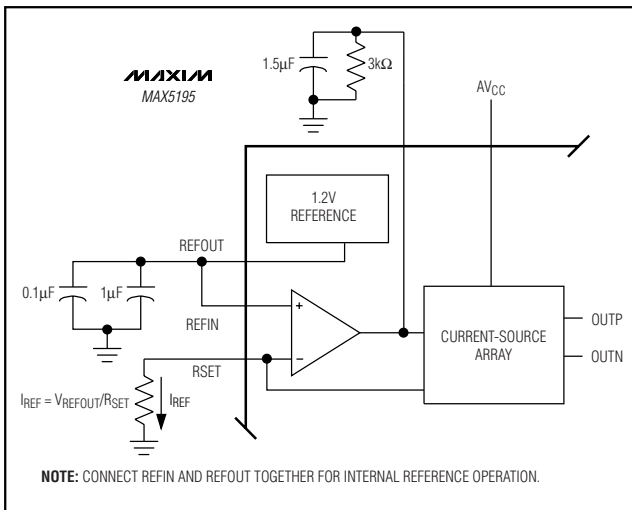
MAXIM
MAX5195

1.5μF

3kΩ

AV$_{CC}$

1.2V
REFERENCE

REFOUT

0.1μF

1μF

REFIN

+

−

CURRENT-SOURCE
ARRAY

OUTP

OUTN

RSET

$I_{REF} = V_{REFOUT}/R_{SET}$

$I_{REF}$

NOTE: CONNECT REFIN AND REFOUT TOGETHER FOR INTERNAL REFERENCE OPERATION.